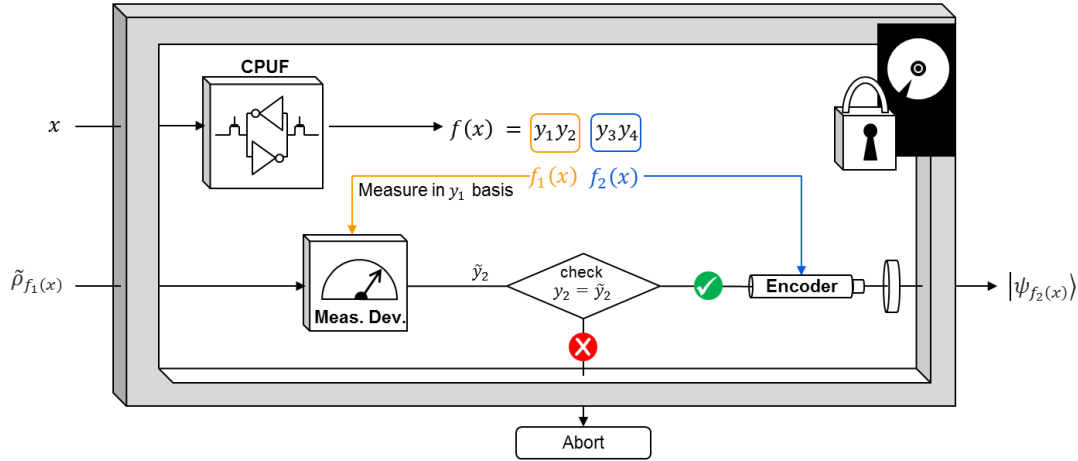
CPUF

$x$

$f(x) = y_1 y_2 \; y_3 y_4$

$f_1(x)$ $f_2(x)$

Measure in $y_1$ basis

$\tilde{\rho}_{f_1(x)}$

Meas. Dev.

$\tilde{y}_2$

check $y_2 = \tilde{y}_2$

Encoder

$|\psi_{f_2(x)}\rangle$

Abort